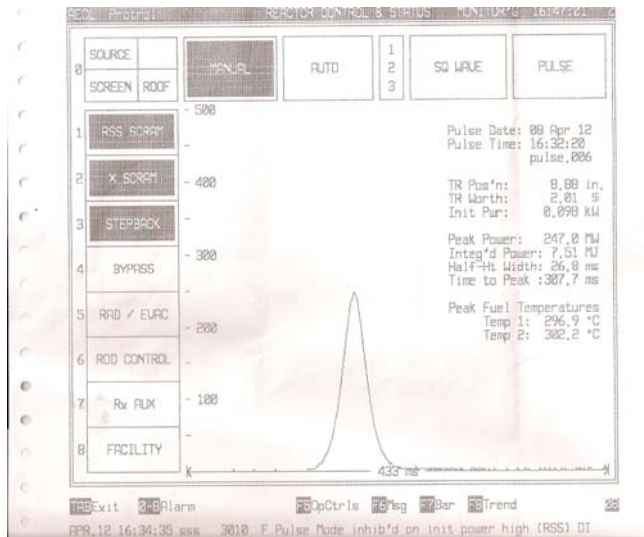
PECL Protect REACTOR CONTROL & STATUS MONITOR'G 16:47:01 2

0 SOURCE SCREEN ROOF

MANUAL

AUTO

1 2 3

SQ WAVE

PULSE

1 RSS SCRAM

2 X SCRAM

3 STEPBACK

4 BYPASS

5 RAD / EVAC

6 ROD CONTROL

7 Rx AUX

8 FACILITY

- 500

- 400

- 300

- 200

- 100

K

433 ms

N

Pulse Date: 08 Apr 12
Pulse Time: 16:32:20
pulse,006

TR Pos'n: 8.88 in.
TR Worth: 2.01 $
Init Pwr: 0.098 kW

Peak Power: 247.0 MW
Integ'd Power: 7.51 MJ
Half-Ht Width: 26.8 ms
Time to Peak :307.7 ms

Peak Fuel Temperatures
Temp 1: 296.9 °C
Temp 2: 302.2 °C

TAB Exit 0-8 Alarm F5 OpCtrls F6 Msg F7 Bar F8 Trend 28

APR,12 16:34:35 sss 3010 F Pulse Mode inhib'd on init power high (RSS) DI